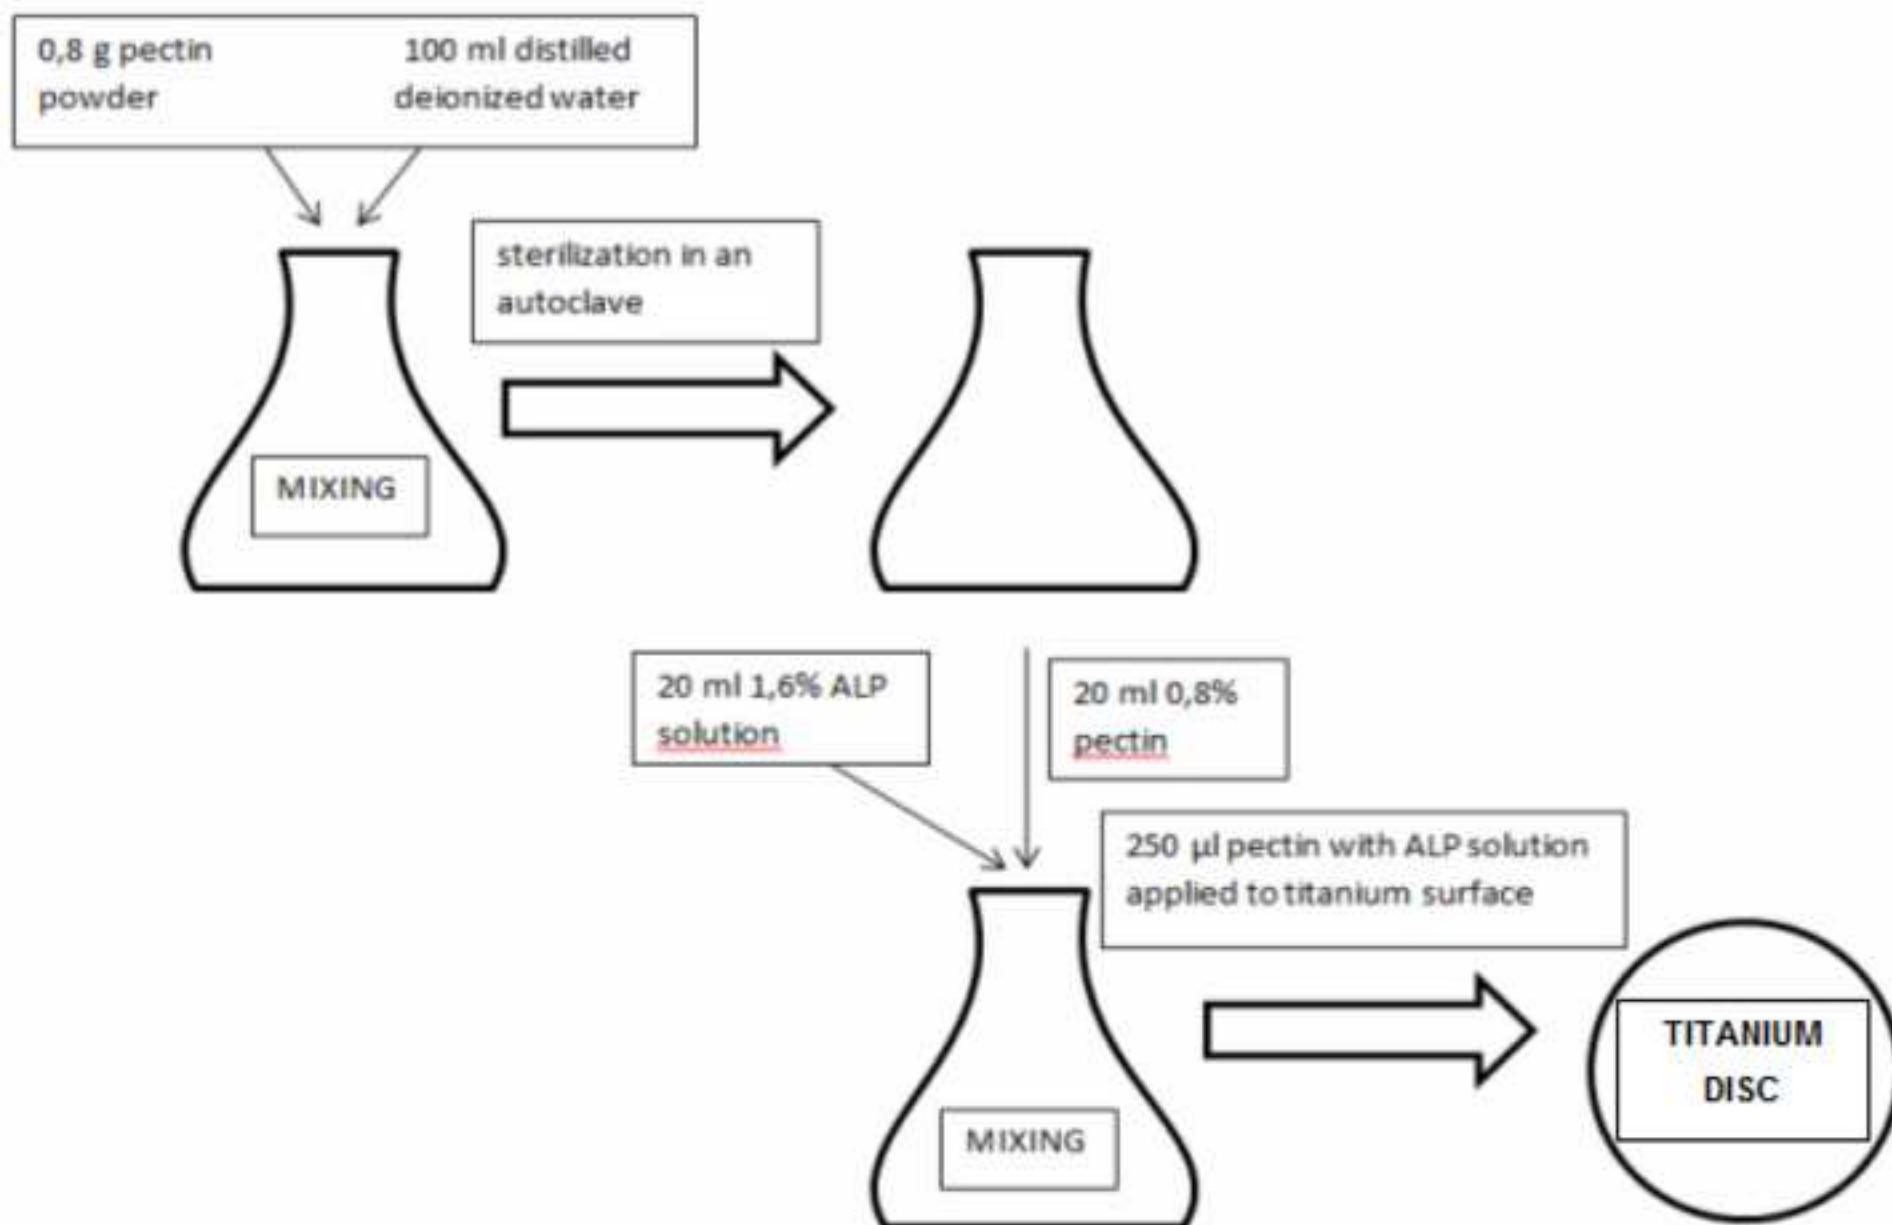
0,8 g pectin powder

100 ml distilled deionized water

MIXING

sterilization in an autoclave

20 ml 1,6% ALP solution

20 ml 0,8% pectin

250 µl pectin with ALP solution applied to titanium surface

MIXING

TITANIUM DISC